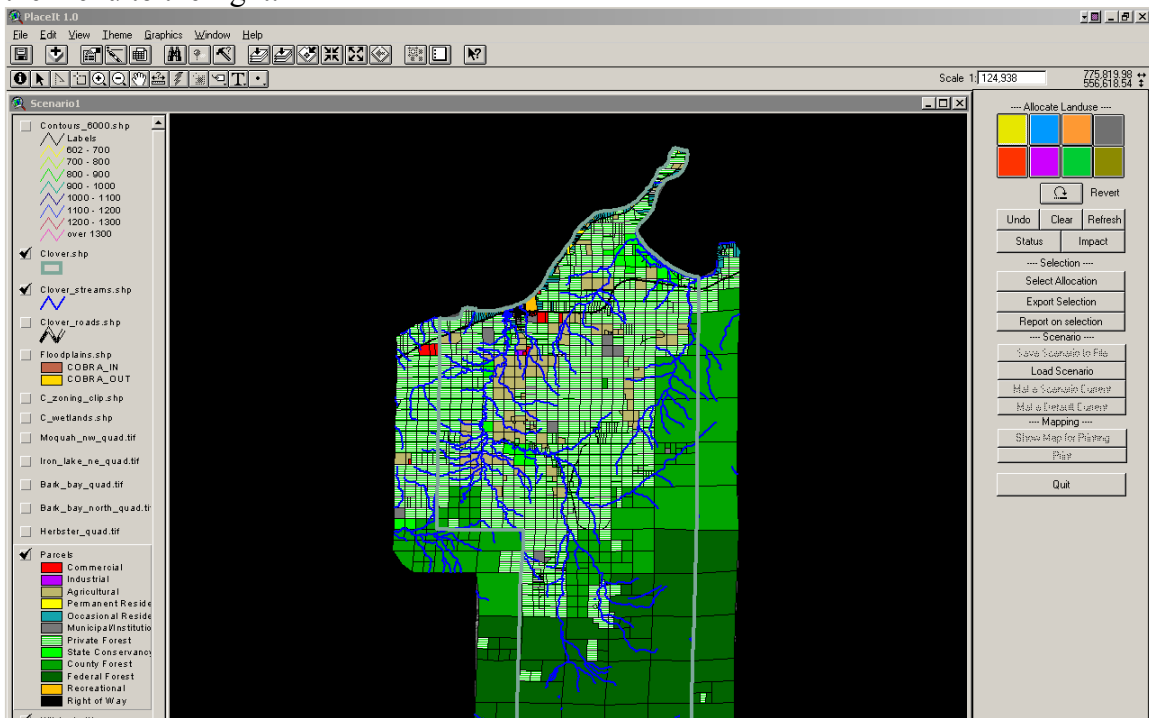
PlaceIt 1.0

File Edit View Theme Graphics Window Help

Scale 1: 124,938

775,819.98
556,618.54

Scenario1

Contours_6000.shp
Labels
602 - 700
700 - 800
800 - 900
900 - 1000
1000 - 1100
1100 - 1200
1200 - 1300
over 1300

Clover.shp

Clover_streams.shp

Clover_roads.shp

Floodplains.shp
COBRA_IN
COBRA_OUT

C_zoning_clip.shp

C_wetlands.shp

Moquah_nw_quad.tif

Iron_lake_ne_quad.tif

Bark_bay_quad.tif

Bark_bay_north_quad.tif

Herbster_quad.tif

Parcels
Commercial
Industrial
Agricultural
Permanent Reside
Occasional Reside
Municipal/Institutio
Private Forest
State Conservancy
County Forest
Federal Forest
Recreational
Right of Way

---- Allocate Landuse ----

Revert

Undo
Clear
Refresh
Status
Impact

---- Selection ----
Select Allocation
Export Selection
Report on selection
---- Scenario ----
Save Scenario to File
Load Scenario
Make Scenario Current
Make Default Current
---- Mapping ----
Show Map for Printing
Print

Quit